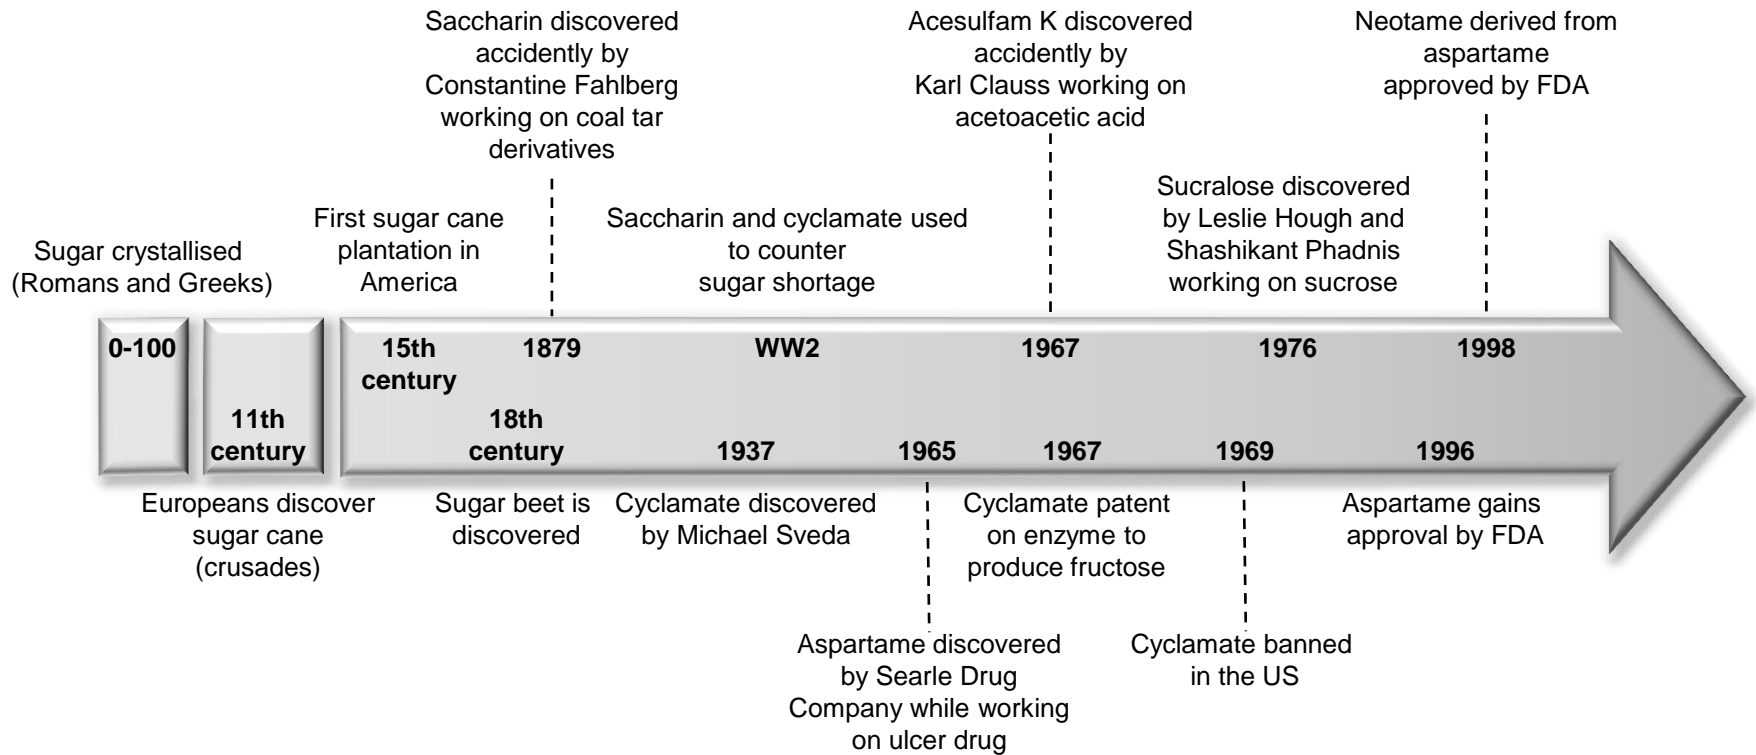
Saccharin discovered accidently by Constantine Fahlberg working on coal tar derivatives

Acesulfam K discovered accidently by Karl Clauss working on acetoacetic acid

Neotame derived from aspartame approved by FDA

Sugar crystallised (Romans and Greeks)

First sugar cane plantation in America

Saccharin and cyclamate used to counter sugar shortage

Sucralose discovered by Leslie Hough and Shashikant Phadnis working on sucrose

0-100

11th century

15th century

1879

18th century

WW2

1937

1965

1967

1967

1976

1969

1998

1996

Europeans discover sugar cane (crusades)

Sugar beet is discovered

Cyclamate discovered by Michael Sveda

Cyclamate patent on enzyme to produce fructose

Aspartame gains approval by FDA

Aspartame discovered by Searle Drug Company while working on ulcer drug

Cyclamate banned in the US